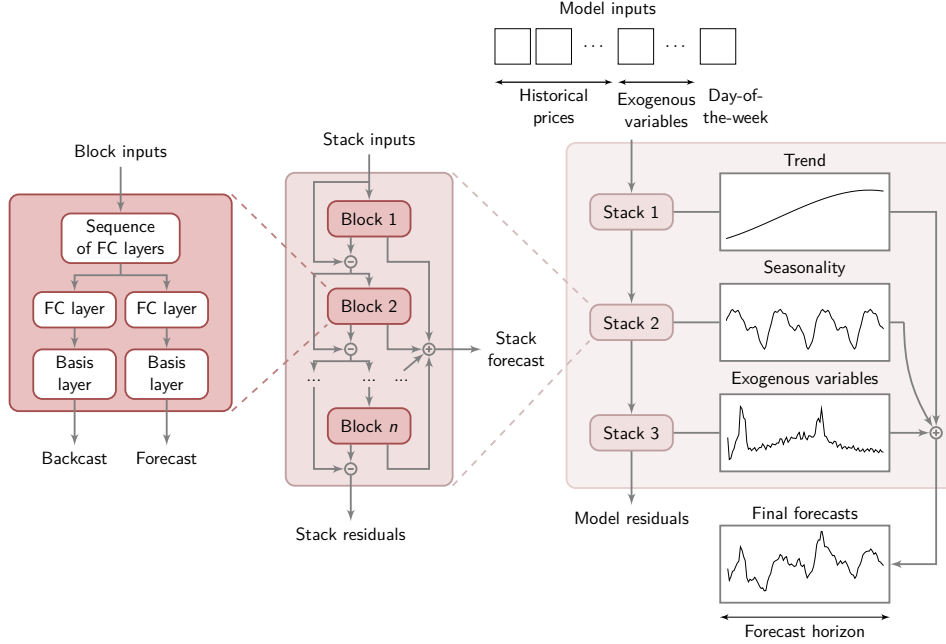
Model inputs

...

...

Historical prices

Exogenous variables

Day-of-the-week

Block inputs

Sequence of FC layers

FC layer

FC layer

Basis layer

Basis layer

Backcast

Forecast

Stack inputs

Block 1

Block 2

...

...

...

Block $n$

Stack residuals

Stack forecast

Stack 1

Stack 2

Stack 3

Model residuals

Trend

Seasonality

Exogenous variables

Final forecasts

Forecast horizon